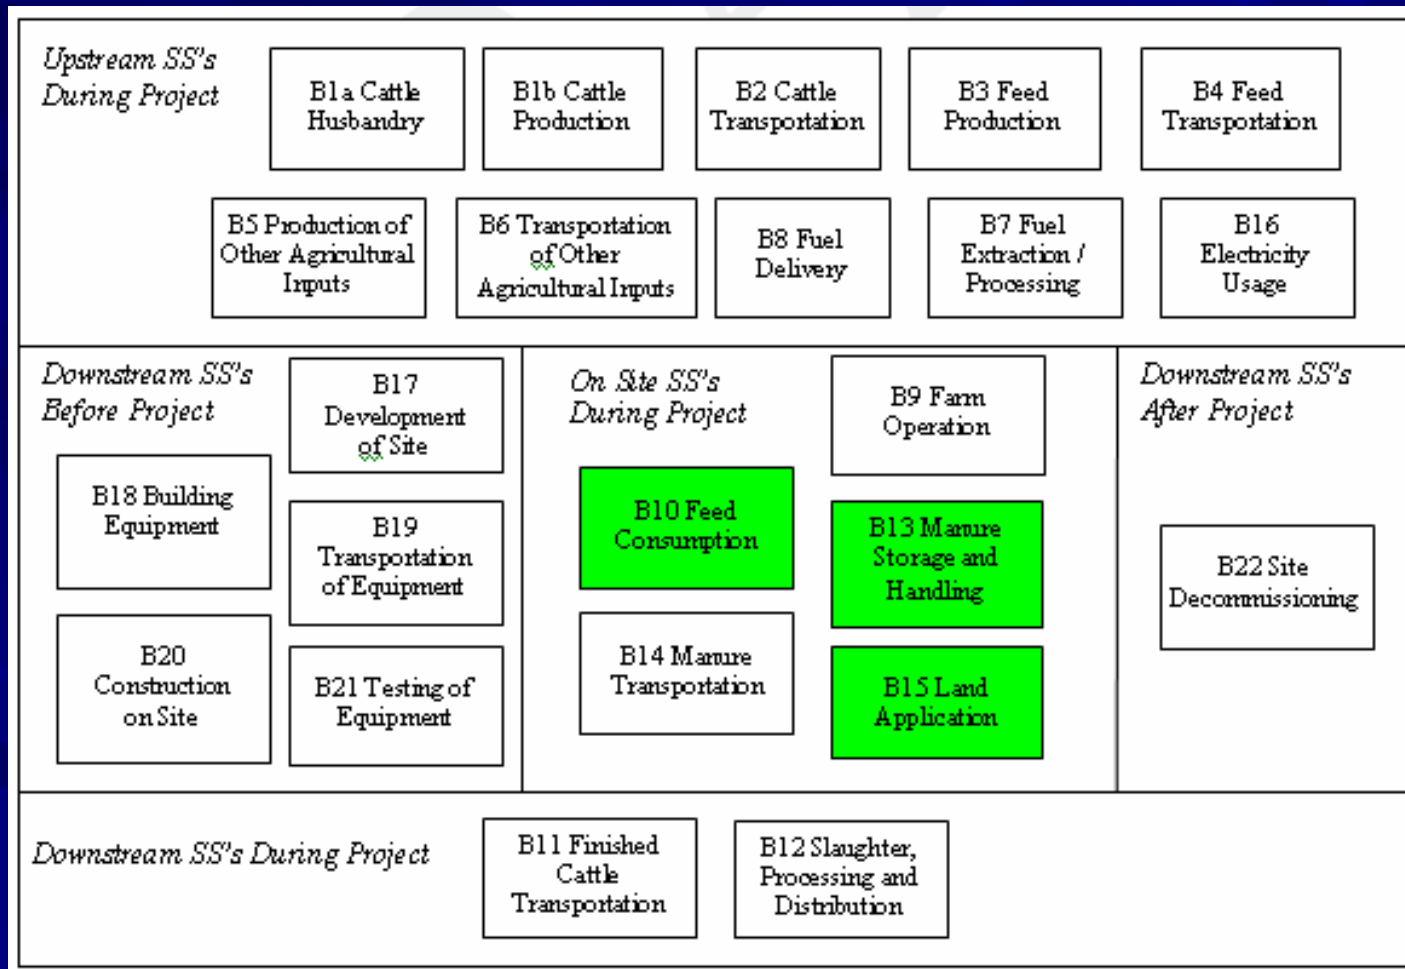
Upstream SS's During Project

B1a Cattle Husbandry

B1b Cattle Production

B2 Cattle Transportation

B3 Feed Production

B4 Feed Transportation

B5 Production of Other Agricultural Inputs

B6 Transportation of Other Agricultural Inputs

B8 Fuel Delivery

B7 Fuel Extraction / Processing

B16 Electricity Usage

Downstream SS's Before Project

B17 Development of Site

B18 Building Equipment

B19 Transportation of Equipment

B20 Construction on Site

B21 Testing of Equipment

On Site SS's During Project

B9 Farm Operation

B10 Feed Consumption

B13 Manure Storage and Handling

B14 Manure Transportation

B15 Land Application

Downstream SS's After Project

B22 Site Decommissioning

Downstream SS's During Project

B11 Finished Cattle Transportation

B12 Slaughter, Processing and Distribution